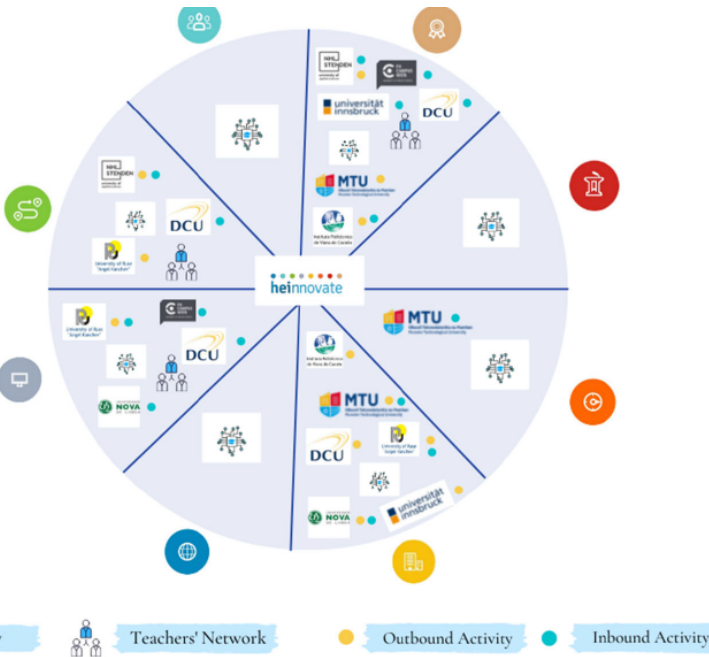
NHL STENDEN

universität innsbruck

DCU

MTU

NHL STENDEN

DCU

University of Ruse "Angel Kanchev"

heinnovate

MTU

University of Ruse "Angel Kanchev"

DCU

NOVA

MTU

DCU

University of Ruse "Angel Kanchev"

NOVA

universität innsbruck

Teachers' Network

Outbound Activity

Inbound Activity